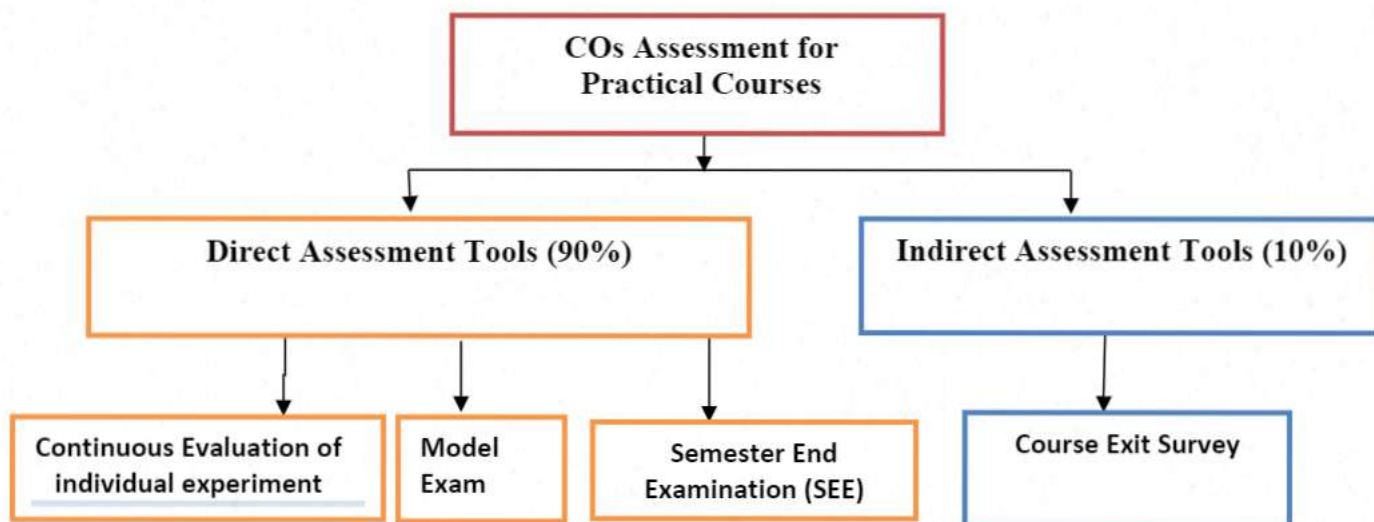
COs Assessment for Practical Courses

Direct Assessment Tools (90%)

Indirect Assessment Tools (10%)

Continuous Evaluation of individual experiment

Model Exam

Semester End Examination (SEE)

Course Exit Survey